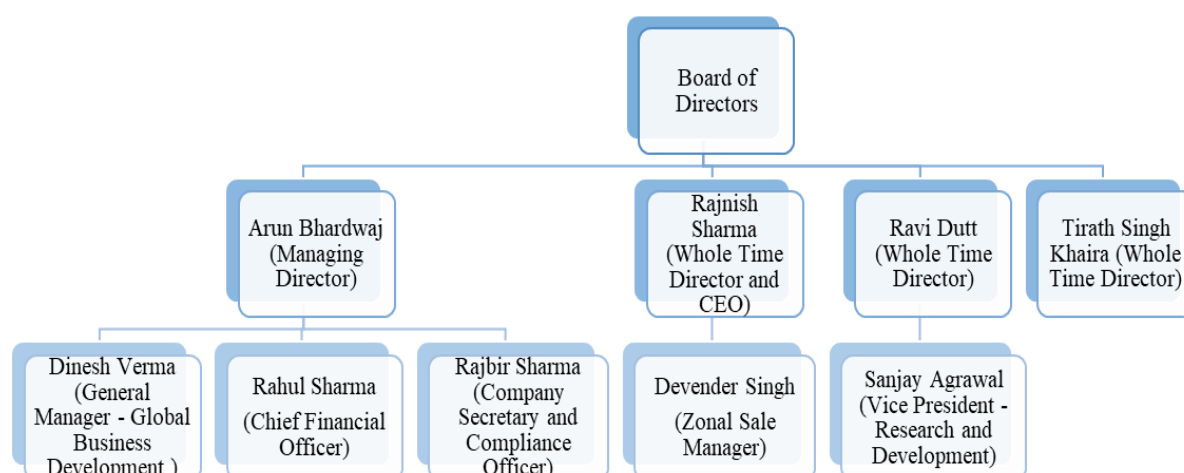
Board of Directors

Arun Bhardwaj (Managing Director)

Rajnish Sharma (Whole Time Director and CEO)

Ravi Dutt (Whole Time Director)

Tirath Singh Khaira (Whole Time Director)

Dinesh Verma (General Manager - Global Business Development )

Rahul Sharma (Chief Financial Officer)

Rajbir Sharma (Company Secretary and Compliance Officer)

Devender Singh (Zonal Sale Manager)

Sanjay Agrawal (Vice President - Research and Development)